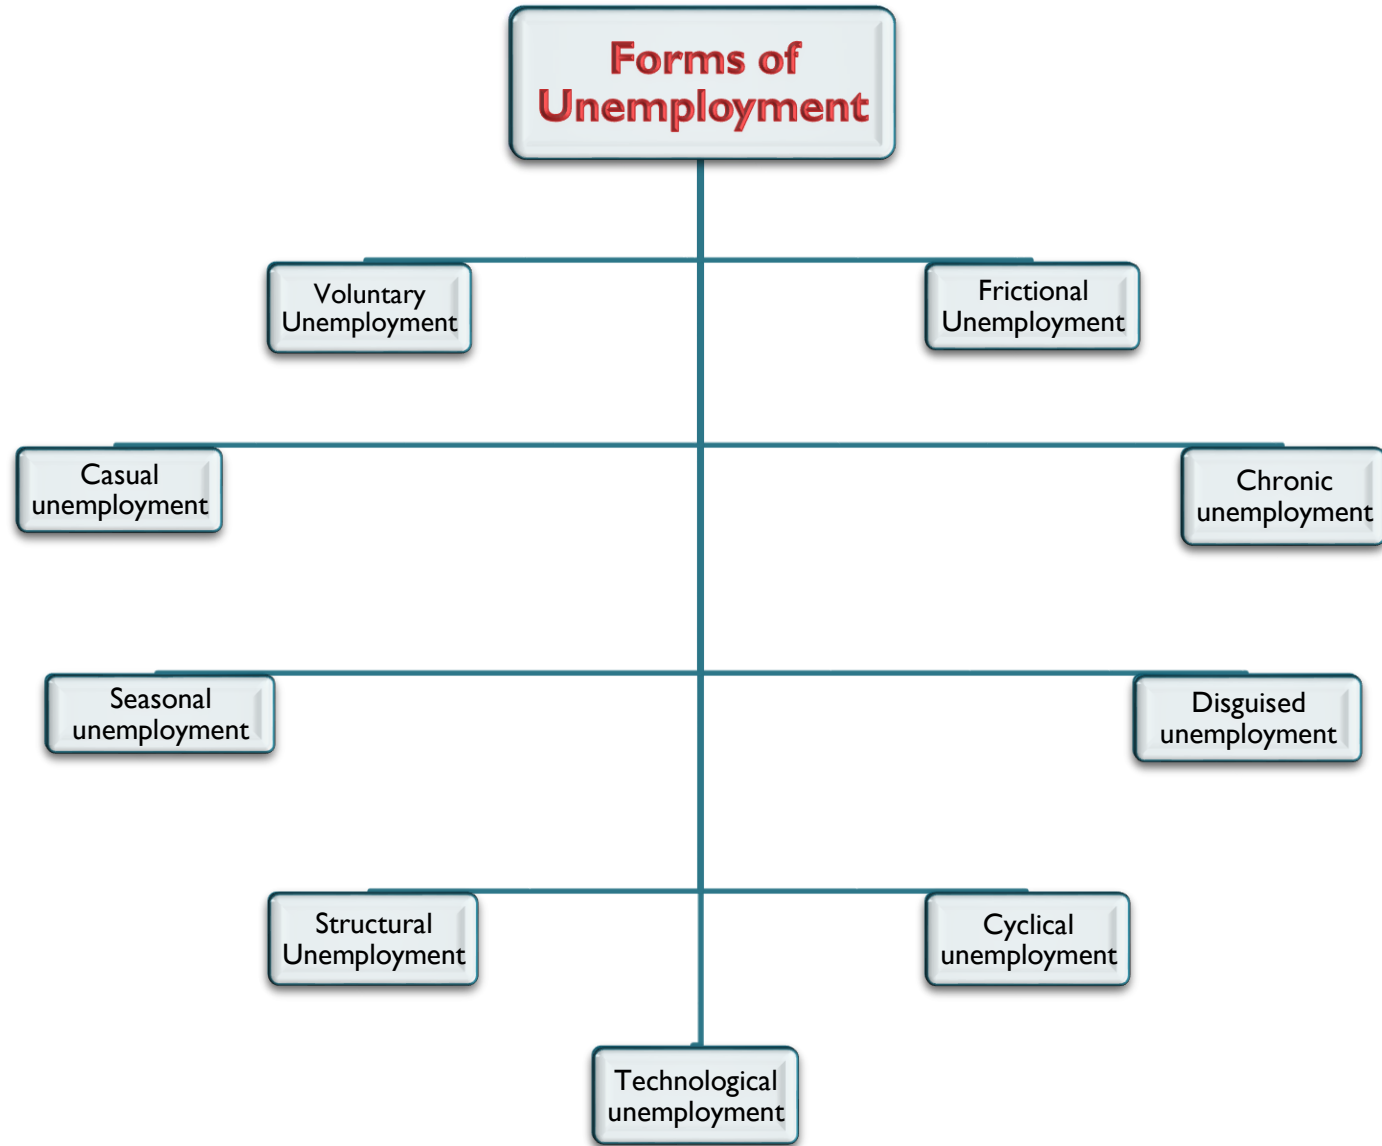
Forms of Unemployment

Voluntary Unemployment

Frictional Unemployment

Casual unemployment

Chronic unemployment

Seasonal unemployment

Disguised unemployment

Structural Unemployment

Cyclical unemployment

Technological unemployment